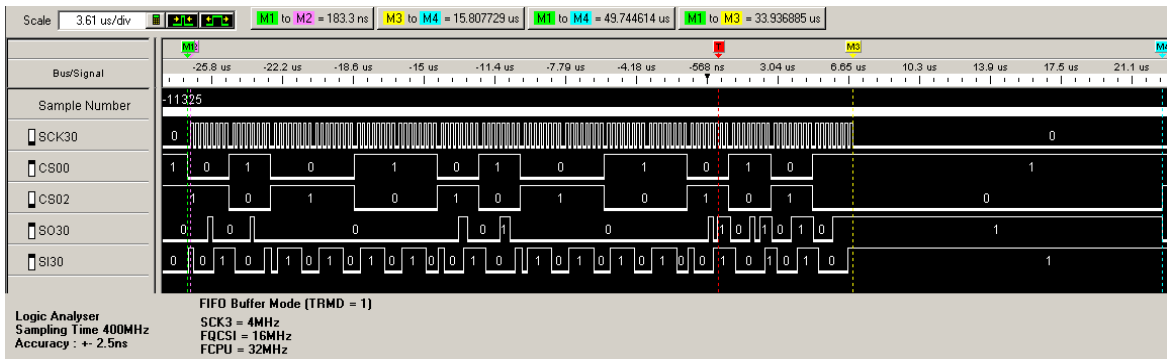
Scale 3.61 us/div

M1 to M2 = 183.3 ns | M3 to M4 = 15.807729 us | M1 to M4 = 49.744614 us | M1 to M3 = 33.936885 us

M2 T M3 M4

Bus/Signal -25.8 us -22.2 us -18.6 us -15 us -11.4 us -7.79 us -4.18 us -568 ns 3.04 us 6.65 us 10.3 us 13.9 us 17.5 us 21.1 us

Sample Number -11325

SCK30 0 0

CS00 1 0 1 0 1 0 1 0 1 0 1 0 1

CS02 1 0 1 0 1 0 1 0 1 0 1 0

SO30 0 0 0 0 1 0 1 0 1 0 1 0 1

SI30 0 1 0 1 0 1 0 1 0 1 0 1 0 1 0 1 0 1 0 1 0 1 0 1 0 1 0 1 0 1 0 1

Logic Analyser
Sampling Time 400MHz
Accuracy : +- 2.5ns

FIFO Buffer Mode (TRMD = 1)

SCK3 = 4MHz
FQCSI = 16MHz
FCPU = 32MHz